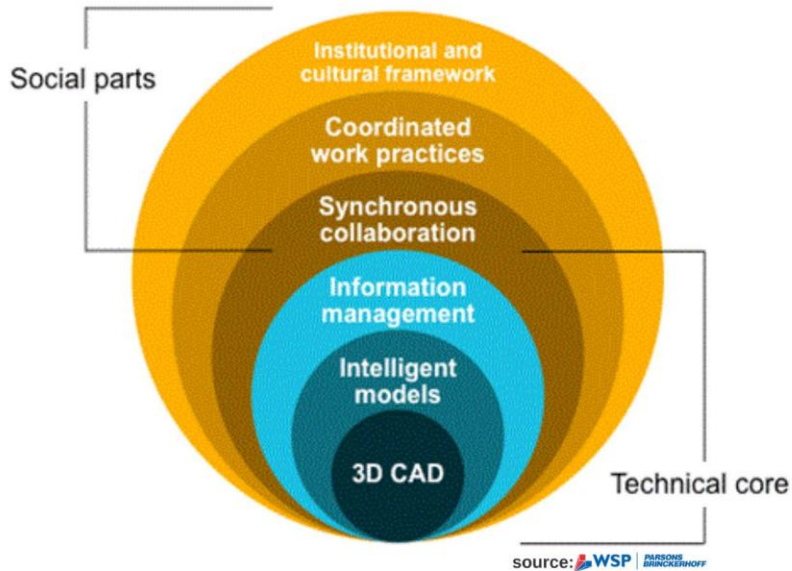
Social parts

Institutional and cultural framework

Coordinated work practices

Synchronous collaboration

Information management

Intelligent models

3D CAD

Technical core

source: WSP PARSONS BRINCKERHOFF